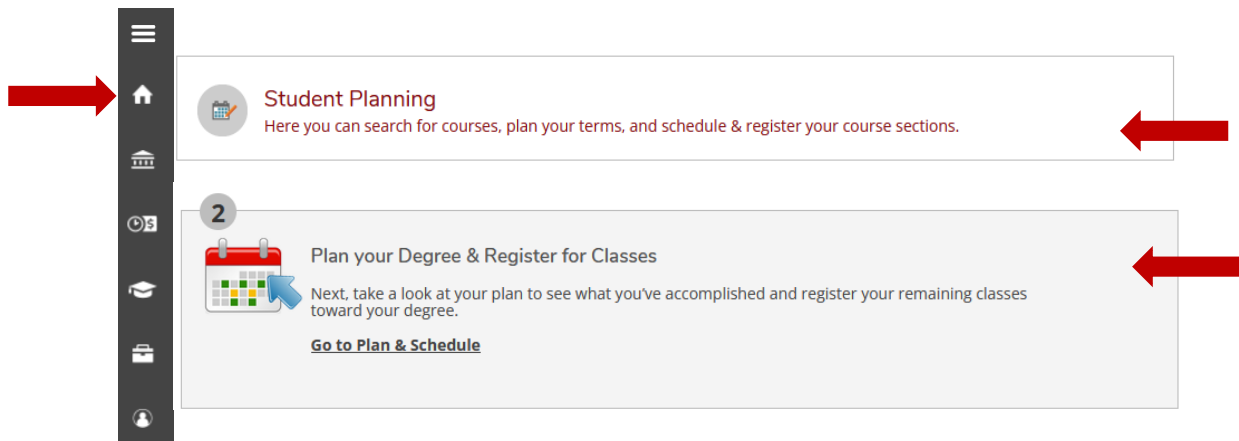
Student Planning
Here you can search for courses, plan your terms, and schedule & register your course sections.

2

Plan your Degree & Register for Classes

Next, take a look at your plan to see what you've accomplished and register your remaining classes toward your degree.

Go to Plan & Schedule